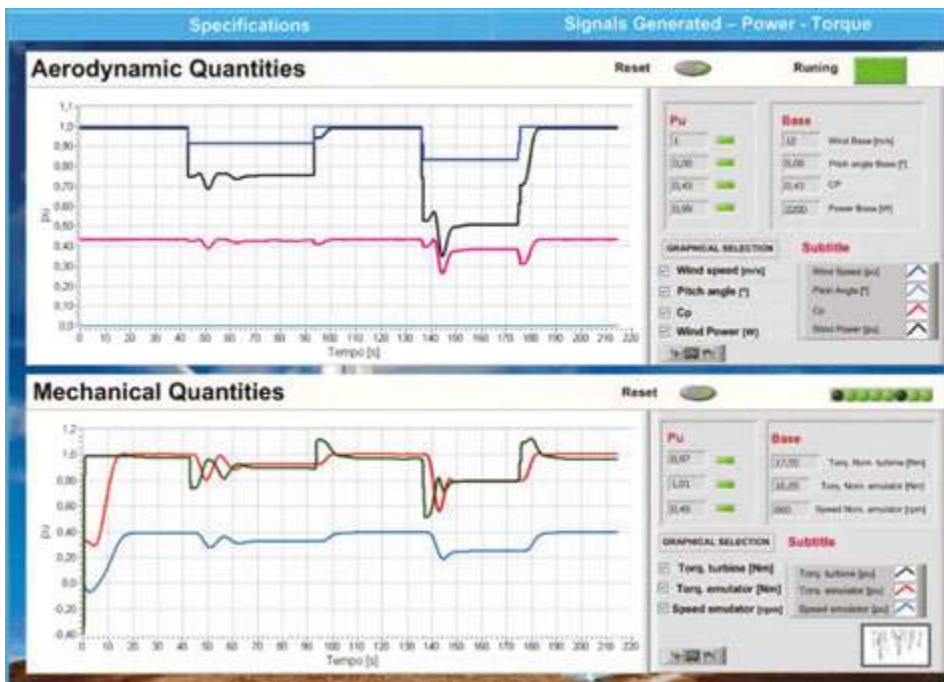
Specifications

Signals Generated – Power - Torque

Aerodynamic Quantities

Reset

Runing

1,1
1,0
0,90
0,80
0,70
0,60
0,50
0,40
0,30
0,20
0,10
0,0

[pu]

0 10 20 30 40 50 60 70 80 90 100 110 120 130 140 150 160 170 180 190 200 210 220

Tempo [s]

Pu

1

0,00

0,43

0,99

Base

12 Wind Base [m/s]

0,00 Pitch angle Base [°]

0,43 CP

2200 Power Base [W]

GRAPHICAL SELECTION

Subtitle

Wind speed [m/s]

Pitch angle [°]

Cp

Wind Power [W]

Wind Speed [pu]

Pitch Angle [°]

Cp

Wind Power [pu]

Mechanical Quantities

Reset

1,2
1,0
0,80
0,60
0,40
0,20
0,0
-0,20
-0,40

[pu]

0 10 20 30 40 50 60 70 80 90 100 110 120 130 140 150 160 170 180 190 200 210 220

Tempo [s]

Pu

0,97

1,01

0,40

Base

17,00 Torq. Nom. turbine [Nm]

10,00 Torq. Nom. emulator [Nm]

860 Speed Nom. emulator [rpm]

GRAPHICAL SELECTION

Subtitle

Torq. turbine [Nm]

Torq. emulator [Nm]

Speed emulator [rpm]

Torq. turbine [pu]

Torq. emulator [pu]

Speed emulator [pu]